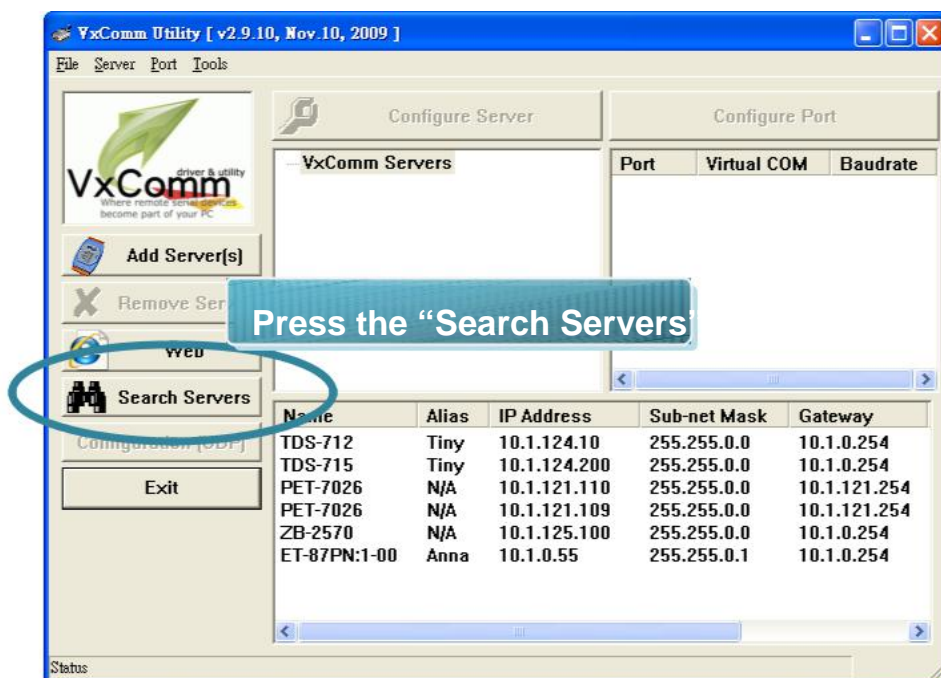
VxComm Utility [ v2.9.10, Nov.10, 2009 ]

File Server Port Tools

VxComm driver & utility Where remote serial devices become part of your PC

Configure Server

Configure Port

VxComm Servers

| Port | Virtual COM | Baudrate |
|---|---|---|

Add Server(s)

Remove Ser

Press the "Search Servers"

Web

Search Servers

Configuration (UDP)

Exit

| Name | Alias | IP Address | Sub-net Mask | Gateway |
|---|---|---|---|---|
| TDS-712 | Tiny | 10.1.124.10 | 255.255.0.0 | 10.1.0.254 |
| TDS-715 | Tiny | 10.1.124.200 | 255.255.0.0 | 10.1.0.254 |
| PET-7026 | N/A | 10.1.121.110 | 255.255.0.0 | 10.1.121.254 |
| PET-7026 | N/A | 10.1.121.109 | 255.255.0.0 | 10.1.121.254 |
| ZB-2570 | N/A | 10.1.125.100 | 255.255.0.0 | 10.1.0.254 |
| ET-87PN:1-00 | Anna | 10.1.0.55 | 255.255.0.1 | 10.1.0.254 |

Status